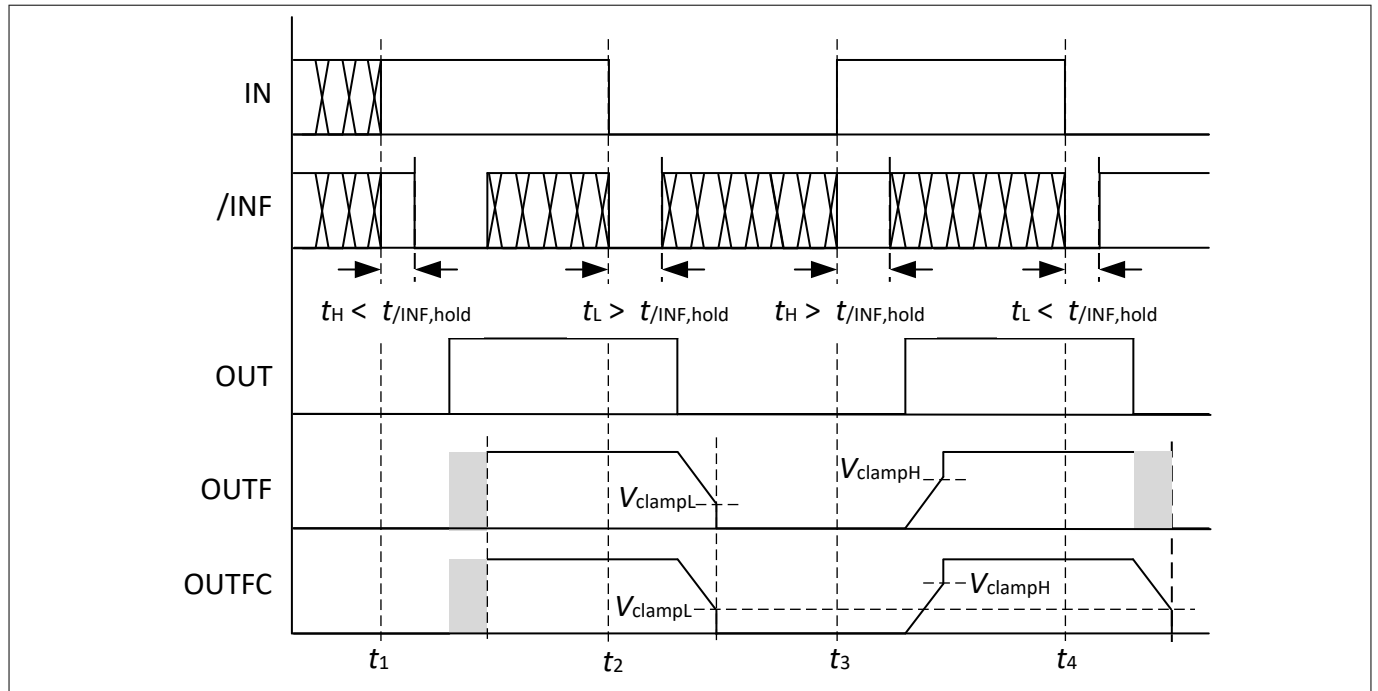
IN

/INF

$t_H$ < $t_{/INF,hold}$

$t_L$ > $t_{/INF,hold}$

$t_H$ > $t_{/INF,hold}$

$t_L$ < $t_{/INF,hold}$

OUT

OUTF

$V_{clampL}$

$V_{clampH}$

OUTFC

$V_{clampL}$

$V_{clampH}$

$t_1$

$t_2$

$t_3$

$t_4$